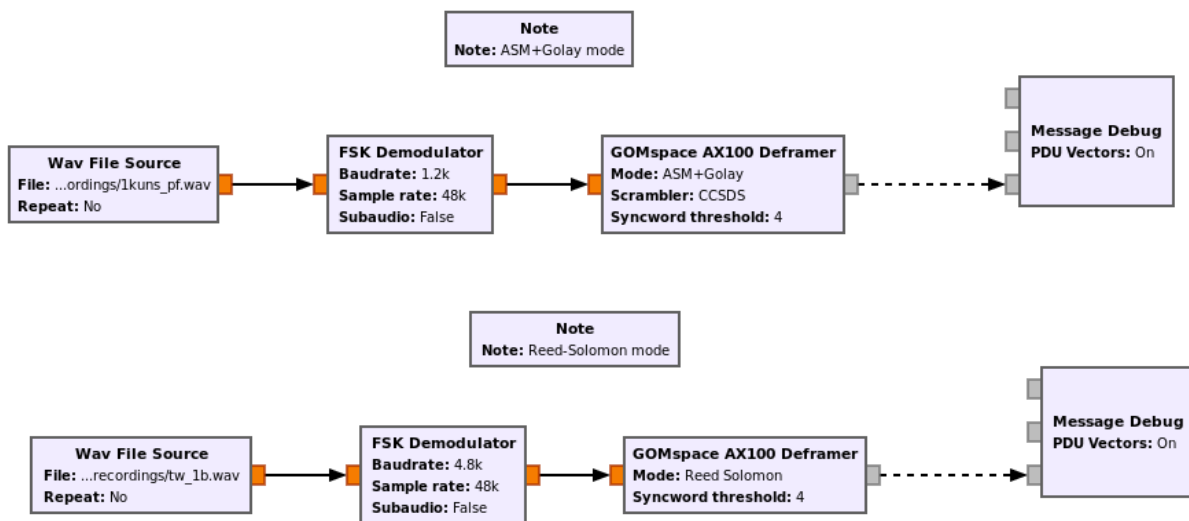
Note
Note: ASM+Golay mode

Wav File Source
File: ...ordings/1kuns_pf.wav
Repeat: No

FSK Demodulator
Baudrate: 1.2k
Sample rate: 48k
Subaudio: False

GOMspace AX100 Deframer
Mode: ASM+Golay
Scrambler: CCSDS
Syncword threshold: 4

Message Debug
PDU Vectors: On

Note
Note: Reed-Solomon mode

Wav File Source
File: ...recordings/tw_1b.wav
Repeat: No

FSK Demodulator
Baudrate: 4.8k
Sample rate: 48k
Subaudio: False

GOMspace AX100 Deframer
Mode: Reed Solomon
Syncword threshold: 4

Message Debug
PDU Vectors: On